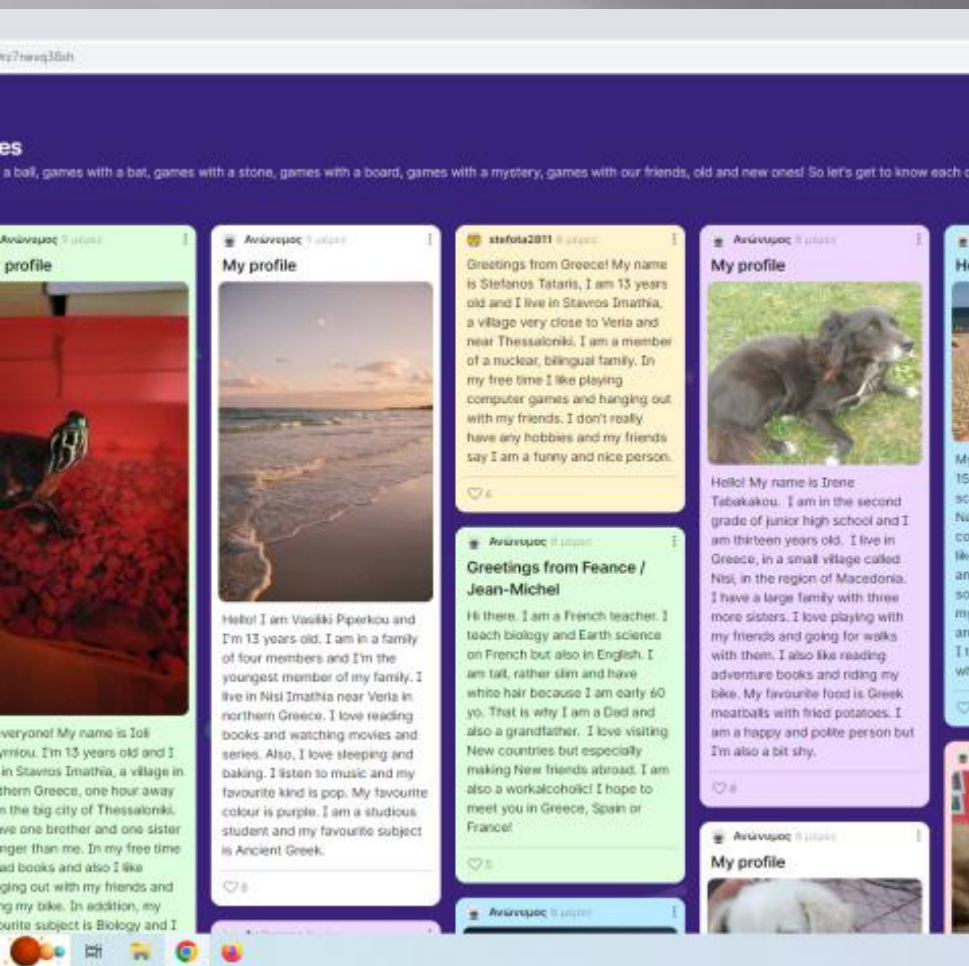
/s7nwq38sh

es

a ball, games with a bat, games with a stone, games with a board, games with a mystery, games with our friends, old and new ones! So let's get to know each c

Ανώνυμος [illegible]
profile

everyone! My name is Ioli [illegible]yniou. I'm 13 years old and I in Stavros Imathia, a village in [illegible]thern Greece, one hour away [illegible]n the big city of Thessaloniki. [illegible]ve one brother and one sister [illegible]nger than me. In my free time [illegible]ad books and also I like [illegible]ging out with my friends and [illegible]g my bike. In addition, my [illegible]urite subject is Biology and I

Ανώνυμος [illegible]
My profile

Hello! I am Vasiliki Piperkou and I'm 13 years old. I am in a family of four members and I'm the youngest member of my family. I live in Nisi Imathia near Veria in northern Greece. I love reading books and watching movies and series. Also, I love sleeping and baking. I listen to music and my favourite kind is pop. My favourite colour is purple. I am a studious student and my favourite subject is Ancient Greek.

♡ 8

stefota2011 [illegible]
Greetings from Greece! My name is Stefanos Tataris, I am 13 years old and I live in Stavros Imathia, a village very close to Veria and near Thessaloniki. I am a member of a nuclear, bilingual family. In my free time I like playing computer games and hanging out with my friends. I don't really have any hobbies and my friends say I am a funny and nice person.

♡ 4

Ανώνυμος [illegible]
Greetings from Feance / Jean-Michel

Hi there. I am a French teacher. I teach biology and Earth science on French but also in English. I am tall, rather slim and have white hair because I am early 60 yo. That is why I am a Dad and also a grandfather. I love visiting New countries but especially making New friends abroad. I am also a workalcoholic! I hope to meet you in Greece, Spain or France!

♡ 5

Ανώνυμος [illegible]

Ανώνυμος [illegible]
My profile

Hello! My name is Irene Tabakakou. I am in the second grade of junior high school and I am thirteen years old. I live in Greece, in a small village called Nisi, in the region of Macedonia. I have a large family with three more sisters. I love playing with my friends and going for walks with them. I also like reading adventure books and riding my bike. My favourite food is Greek meatballs with fried potatoes. I am a happy and polite person but I'm also a bit shy.

♡ 8

Ανώνυμος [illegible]
My profile

H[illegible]
M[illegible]
15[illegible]
sc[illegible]
Na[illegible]
co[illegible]
lik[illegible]
an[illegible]
so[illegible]
my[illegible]
an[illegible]
I t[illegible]
wi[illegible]